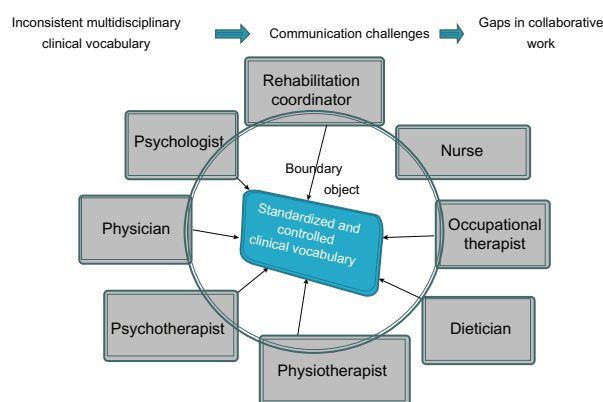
Inconsistent multidisciplinary clinical vocabulary

Communication challenges

Gaps in collaborative work

Rehabilitation coordinator

Psychologist

Nurse

Boundary object

Standardized and controlled clinical vocabulary

Physician

Occupational therapist

Psychotherapist

Dietician

Physiotherapist